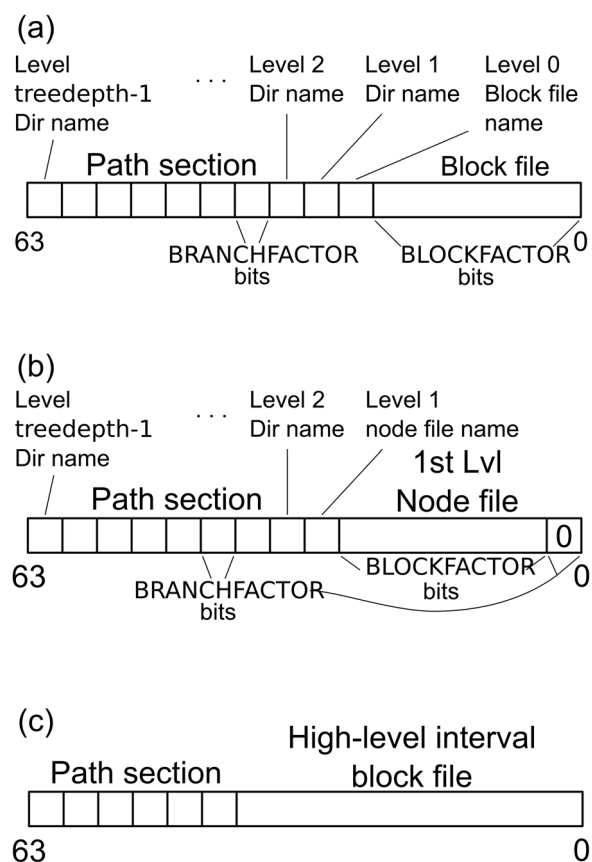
(a)

Level treedepth-1 Dir name

. . .

Level 2 Dir name

Level 1 Dir name

Level 0 Block file name

Path section

Block file

63

0

BRANCHFACTOR bits

BLOCKFACTOR bits

(b)

Level treedepth-1 Dir name

. . .

Level 2 Dir name

Level 1 node file name

1st Lvl Node file

Path section

0

63

0

BLOCKFACTOR bits

BRANCHFACTOR bits

(c)

High-level interval block file

Path section

63

0